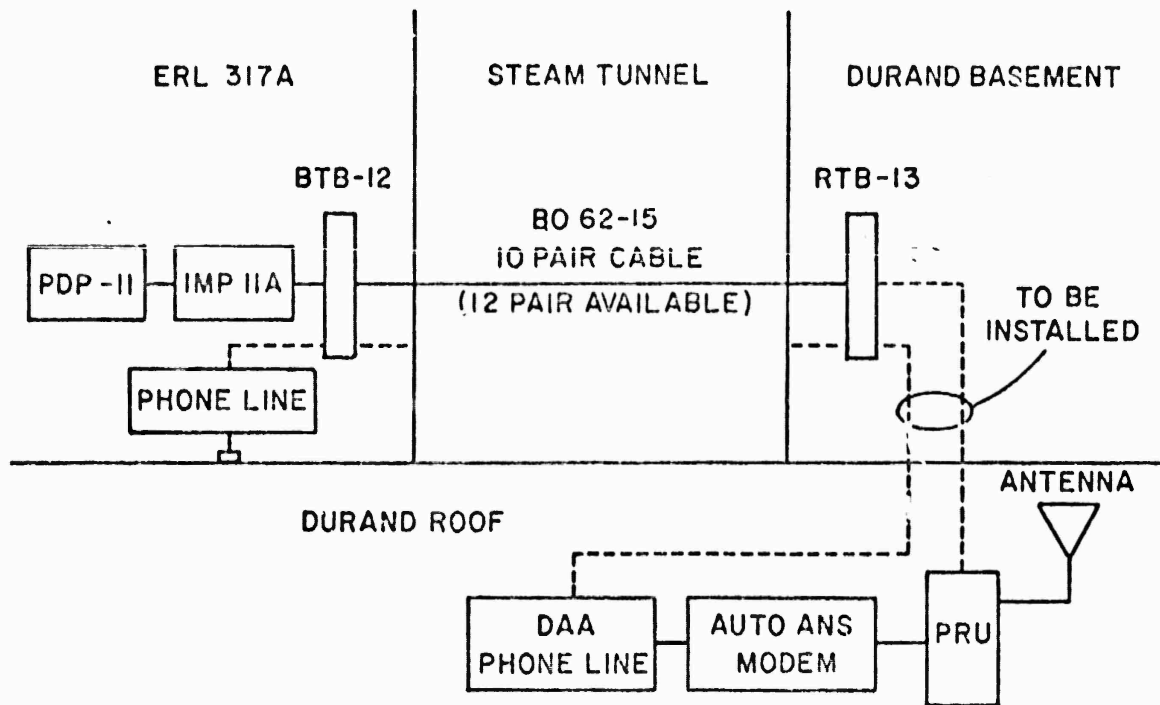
ERL 317A

STEAM TUNNEL

DURAND BASEMENT

BTB-12

RTB-13

BO 62-15
10 PAIR CABLE
(12 PAIR AVAILABLE)

PDP-11

IMP 11A

PHONE LINE

TO BE INSTALLED

ANTENNA

DURAND ROOF

DAA PHONE LINE

AUTO ANS MODEM

PRU